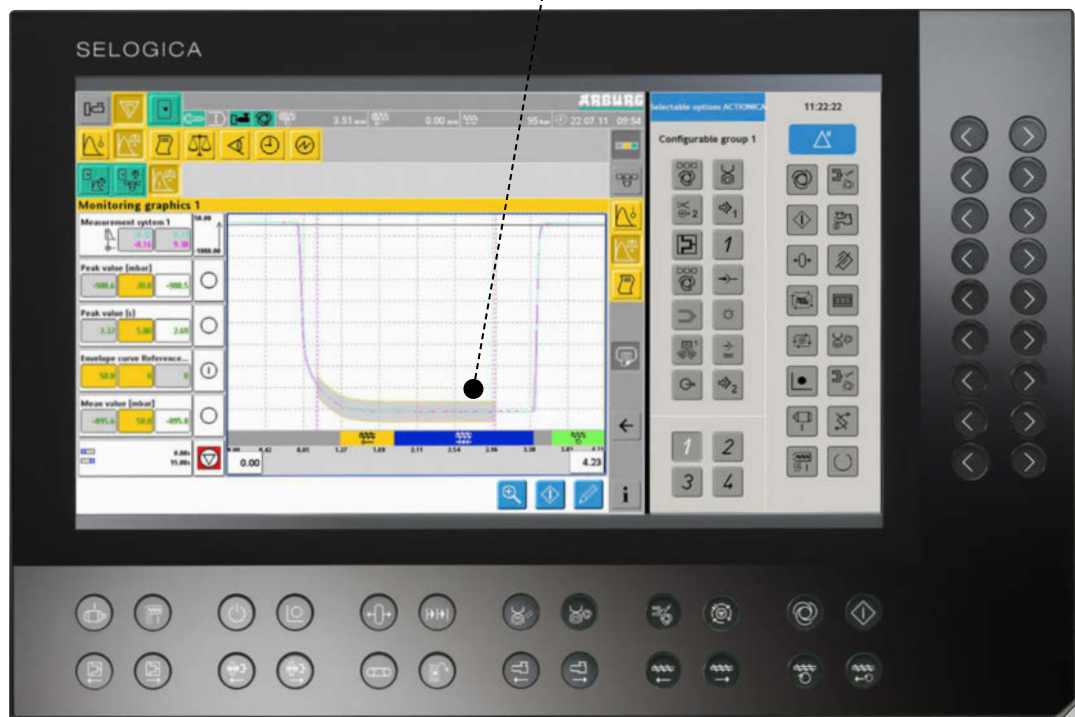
SELOGICA

ARBURG

3.51 mm

0.00 mm

95 bar

22.07.11 09:54

Monitoring graphics 1

Measurement system 1

50.00

-4.16

9.38

1000.00

Peak value [mbar]

-986.6

20.0

-988.5

Peak value [s]

3.32

5.00

2.69

Envelope curve Reference...

50.0

0

0

Mean value [mbar]

-895.6

50.0

-895.0

0.00s

15.00s

0.00

4.23

Selectable options ACTIONICA

11:22:22

Configurable group 1

2

1

1

2

1

2

3

4

1

2